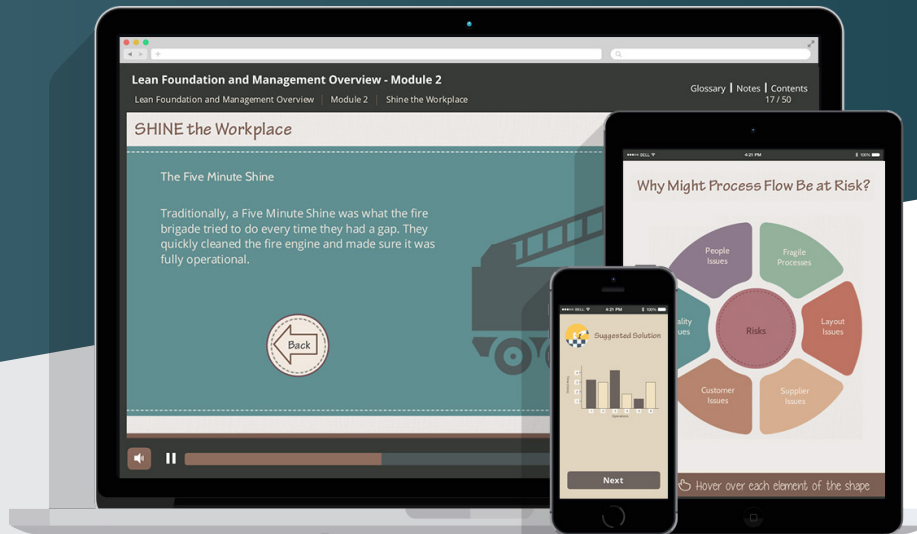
Lean Foundation and Management Overview - Module 2

Lean Foundation and Management Overview | Module 2 | Shine the Workplace

Glossary | Notes | Contents
17 / 50

SHINE the Workplace

The Five Minute Shine

Traditionally, a Five Minute Shine was what the fire brigade tried to do every time they had a gap. They quickly cleaned the fire engine and made sure it was fully operational.

Back

Why Might Process Flow Be at Risk?

People Issues

Fragile Processes

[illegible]ality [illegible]ues

Risks

Layout Issues

Customer Issues

Supplier Issues

Hover over each element of the shape

Suggested Solution

Next